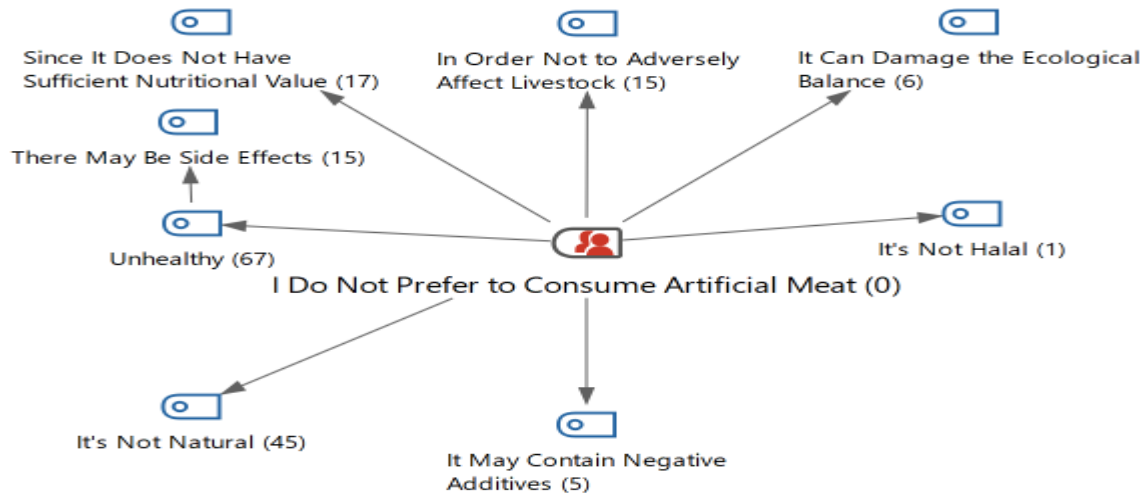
Since It Does Not Have Sufficient Nutritional Value (17)

In Order Not to Adversely Affect Livestock (15)

It Can Damage the Ecological Balance (6)

There May Be Side Effects (15)

Unhealthy (67)

It's Not Halal (1)

I Do Not Prefer to Consume Artificial Meat (0)

It's Not Natural (45)

It May Contain Negative Additives (5)